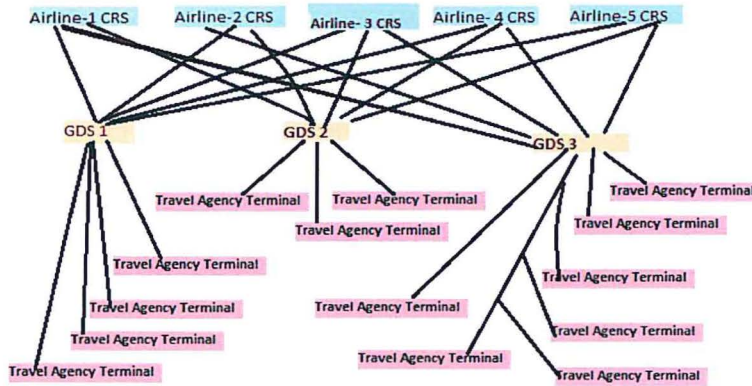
Airline-1 CRS
Airline-2 CRS
Airline- 3 CRS
Airline- 4 CRS
Airline-5 CRS

GDS 1
GDS 2
GDS 3

Travel Agency Terminal
Travel Agency Terminal
Travel Agency Terminal
Travel Agency Terminal
Travel Agency Terminal
Travel Agency Terminal
Travel Agency Terminal
Travel Agency Terminal
Travel Agency Terminal
Travel Agency Terminal
Travel Agency Terminal
Travel Agency Terminal
Travel Agency Terminal
Travel Agency Terminal
Travel Agency Terminal